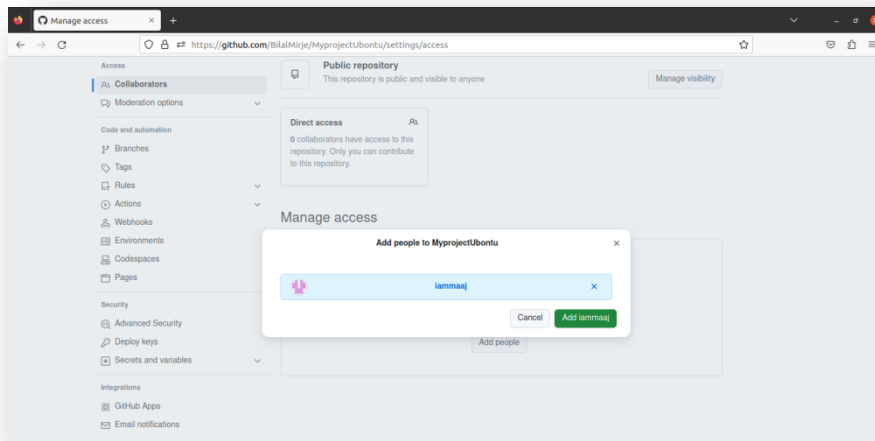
Manage access
https://github.com/BilalMirje/MyprojectUbontu/settings/access

Access
Collaborators
Moderation options

Code and automation
Branches
Tags
Rules
Actions
Webhooks
Environments
Codespaces
Pages

Security
Advanced Security
Deploy keys
Secrets and variables

Integrations
GitHub Apps
Email notifications

Public repository
This repository is public and visible to anyone
Manage visibility

Direct access
0 collaborators have access to this repository. Only you can contribute to this repository.

Manage access

Add people to MyprojectUbontu
iammaaj
Cancel
Add iammaaj

Add people